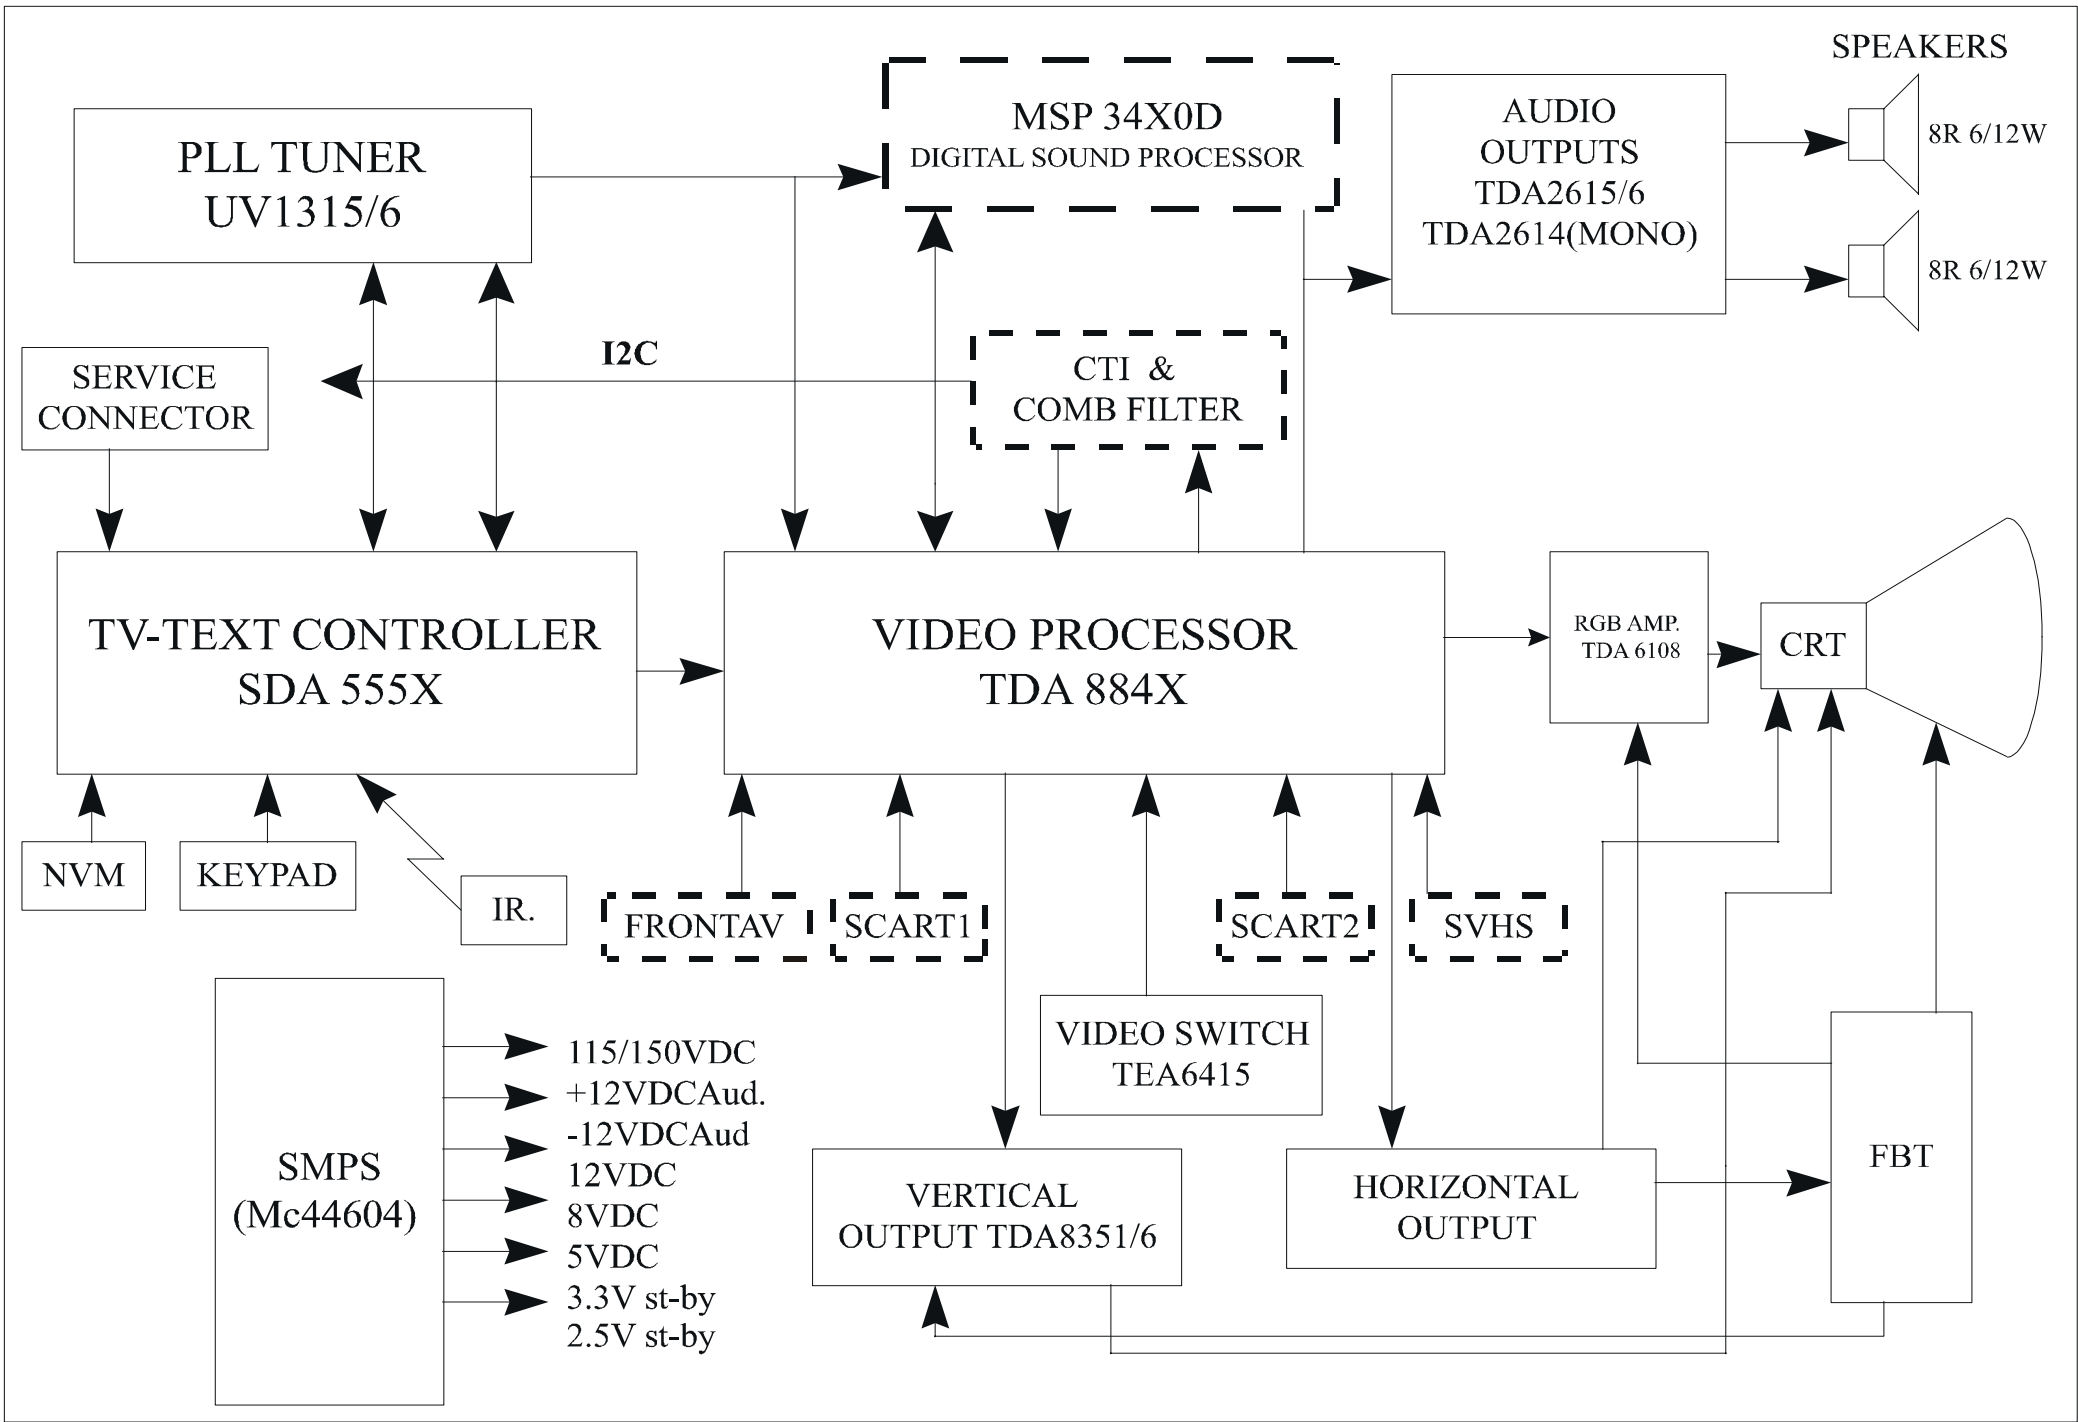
SPEAKERS

PLL TUNER
UV1315/6

MSP 34X0D
DIGITAL SOUND PROCESSOR

AUDIO
OUTPUTS
TDA2615/6
TDA2614(MONO)

8R 6/12W

8R 6/12W

I2C

SERVICE
CONNECTOR

CTI &
COMB FILTER

TV-TEXT CONTROLLER
SDA 555X

VIDEO PROCESSOR
TDA 884X

RGB AMP.
TDA 6108

CRT

NVM

KEYPAD

IR.

FRONTAV

SCART1

SCART2

SVHS

SMPS
(Mc44604)

115/150VDC
+12VDCAud.
-12VDCAud
12VDC
8VDC
5VDC
3.3V st-by
2.5V st-by

VIDEO SWITCH
TEA6415

VERTICAL
OUTPUT TDA8351/6

HORIZONTAL
OUTPUT

FBT